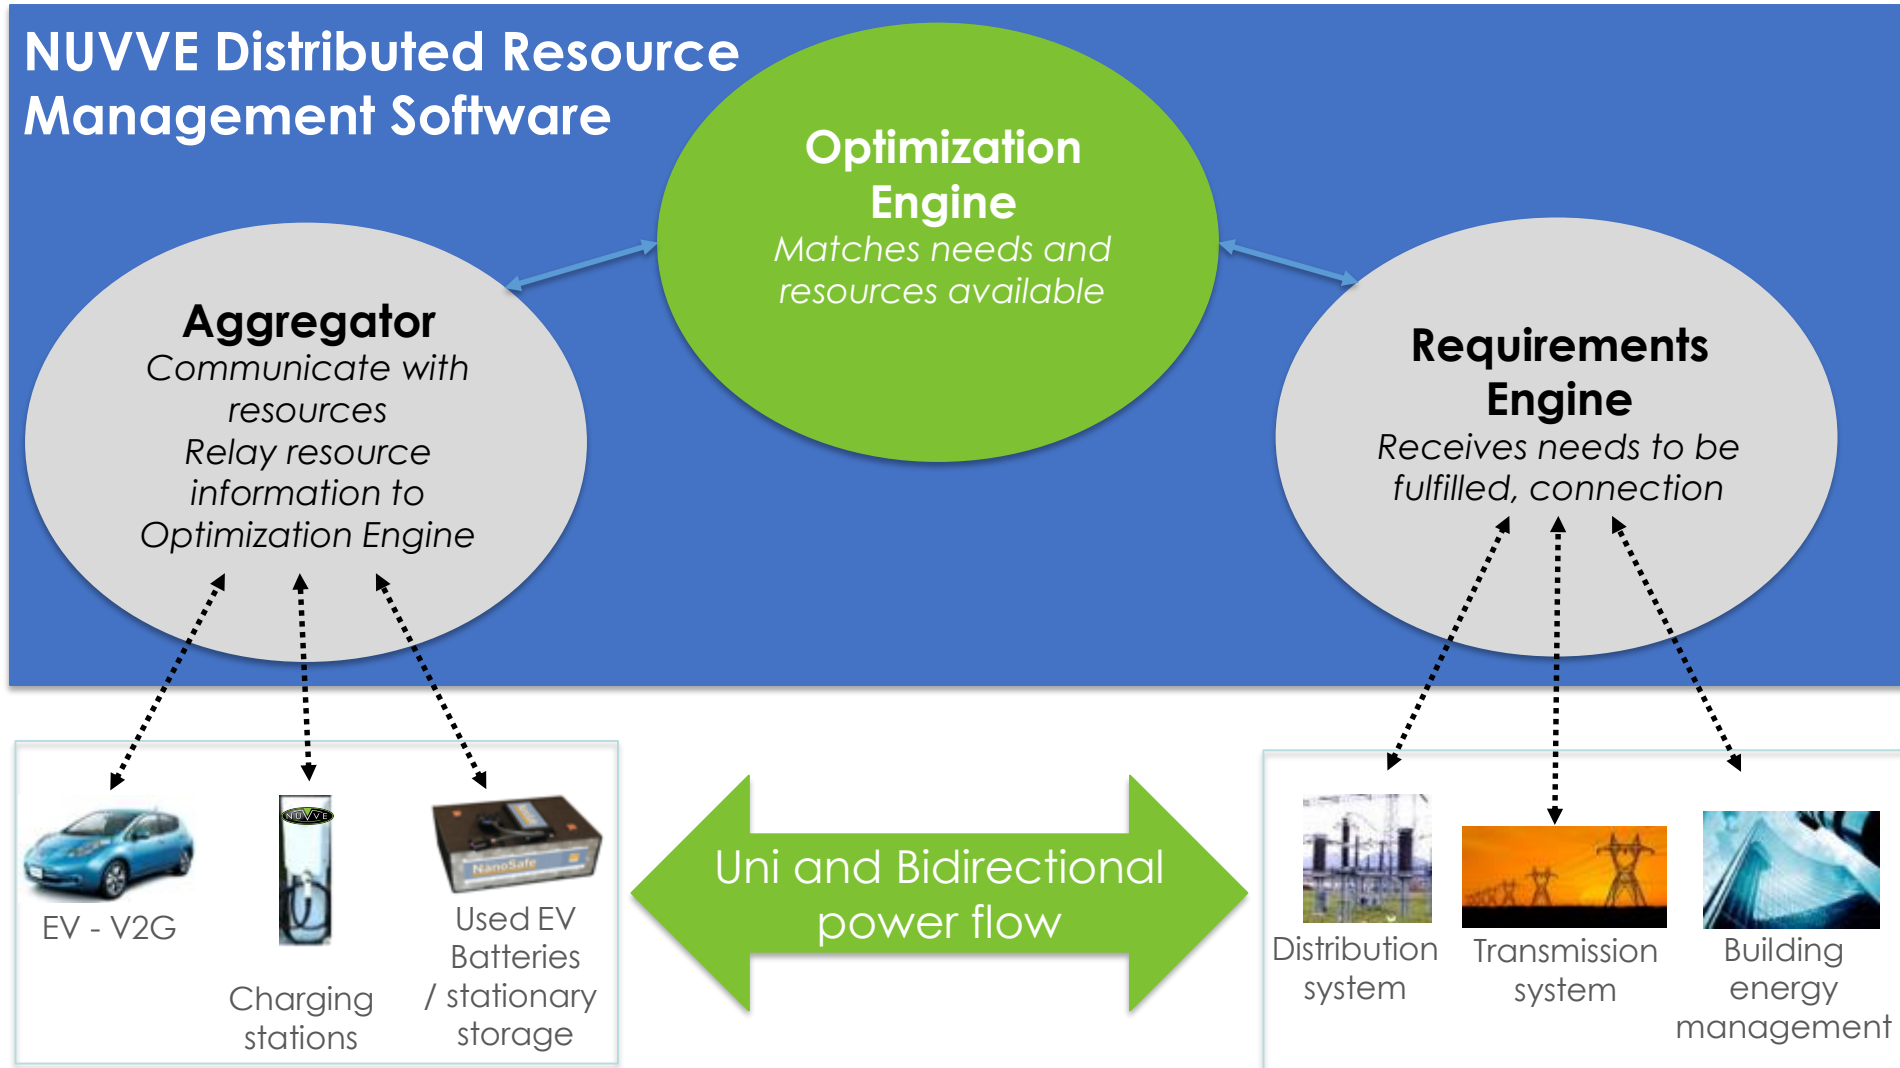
NUVVE Distributed Resource Management Software

Optimization Engine
Matches needs and resources available

Aggregator
Communicate with resources
Relay resource information to Optimization Engine

Requirements Engine
Receives needs to be fulfilled, connection

NUVVE

NanoSafe

EV - V2G

Charging stations

Used EV Batteries / stationary storage

Uni and Bidirectional power flow

Distribution system

Transmission system

Building energy management